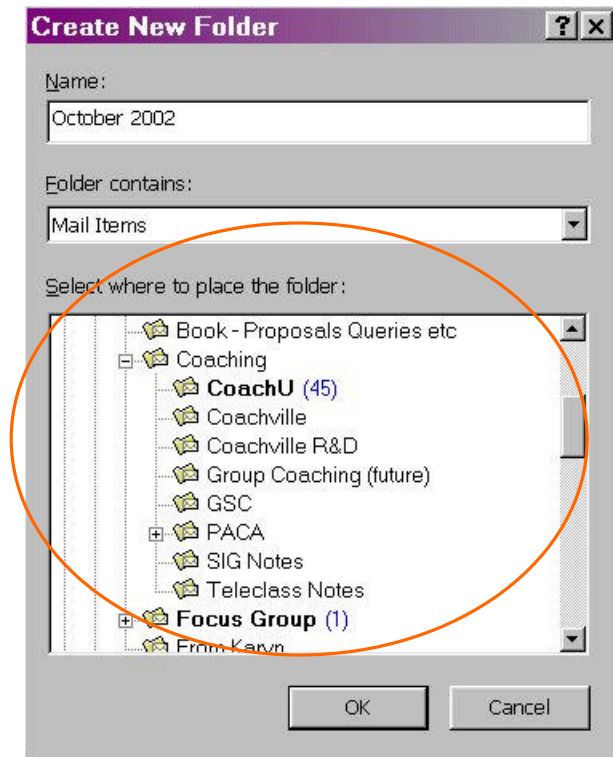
Create New Folder

?

Name:

October 2002

Folder contains:

Mail Items

Select where to place the folder:

Book - Proposals Queries etc
Coaching
CoachU (45)
Coachville
Coachville R&D
Group Coaching (future)
GSC
PACA
SIG Notes
Teleclass Notes
Focus Group (1)
From Karyn

OK

Cancel